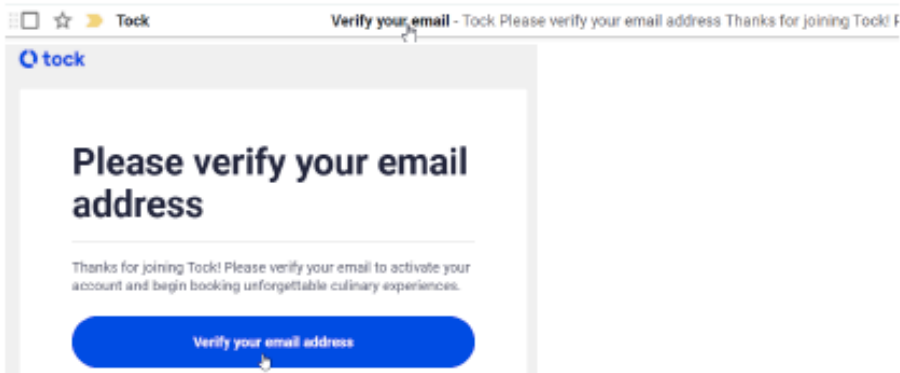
Tock Verify your email - Tock Please verify your email address Thanks for joining Tock! P

tock

Please verify your email address

Thanks for joining Tock! Please verify your email to activate your account and begin booking unforgettable culinary experiences.

Verify your email address